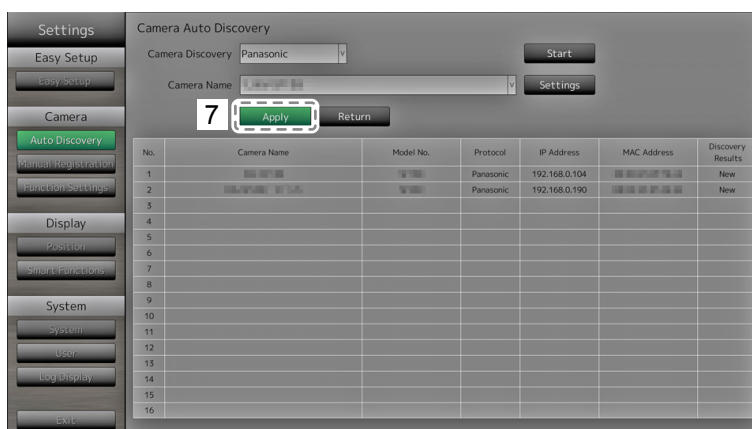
Settings

Easy Setup

Easy Setup

Camera

Auto Discovery

Manual Registration

Function Settings

Display

Position

Smart Functions

System

System

User

Log Display

Exit

Camera Auto Discovery

Camera Discovery Panasonic

Start

Camera Name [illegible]

Settings

7

Apply

Return

| No. | Camera Name | Model No. | Protocol | IP Address | MAC Address | Discovery Results |
|---|---|---|---|---|---|---|
| 1 | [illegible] | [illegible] | Panasonic | 192.168.0.104 | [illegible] | New |
| 2 | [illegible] | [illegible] | Panasonic | 192.168.0.190 | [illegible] | New |
| 3 | | | | | | |
| 4 | | | | | | |
| 5 | | | | | | |
| 6 | | | | | | |
| 7 | | | | | | |
| 8 | | | | | | |
| 9 | | | | | | |
| 10 | | | | | | |
| 11 | | | | | | |
| 12 | | | | | | |
| 13 | | | | | | |
| 14 | | | | | | |
| 15 | | | | | | |
| 16 | | | | | | |